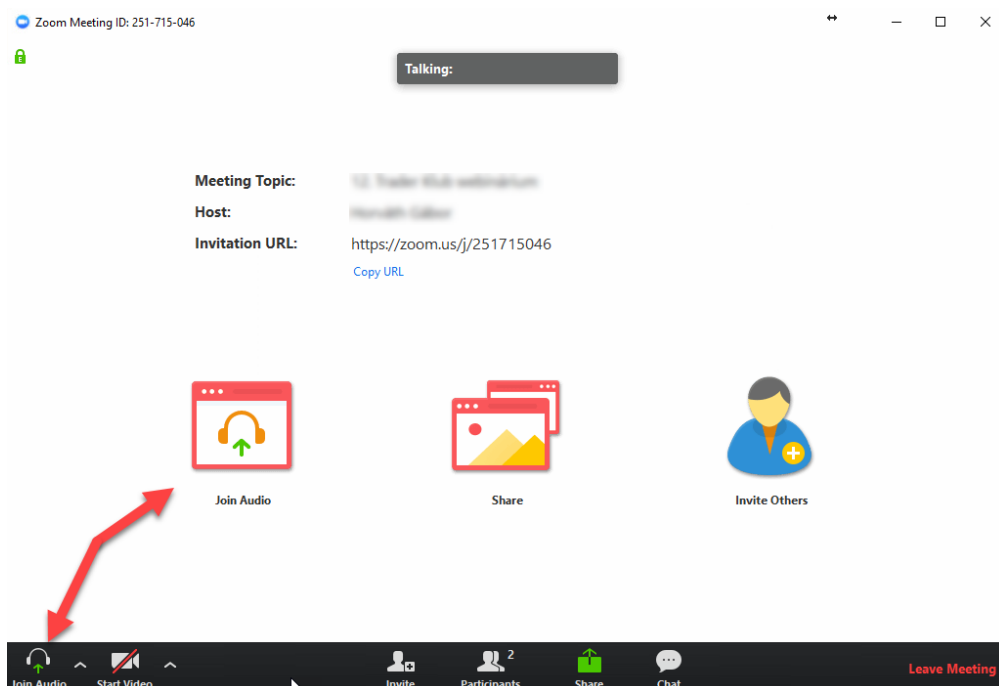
Zoom Meeting ID: 251-715-046

Talking:

Meeting Topic: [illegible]
Host: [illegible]
Invitation URL: https://zoom.us/j/251715046
Copy URL

Join Audio
Share
Invite Others

Join Audio
Start Video
Invite
Participants 2
Share
Chat
Leave Meeting